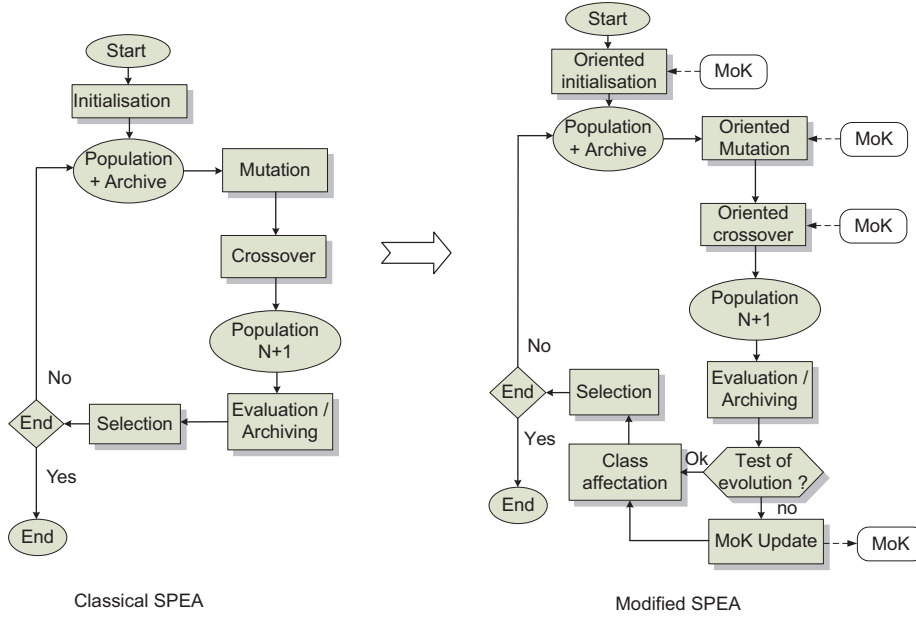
Start

Initialisation

Population + Archive

Mutation

Crossover

Population N+1

Evaluation / Archiving

Selection

End

No

Yes

End

Classical SPEA

Start

Oriented initialisation

MoK

Population + Archive

Oriented Mutation

MoK

Oriented crossover

MoK

Population N+1

Evaluation / Archiving

Selection

End

No

Yes

End

Class affectation

Ok

Test of evolution ?

no

MoK Update

MoK

Modified SPEA